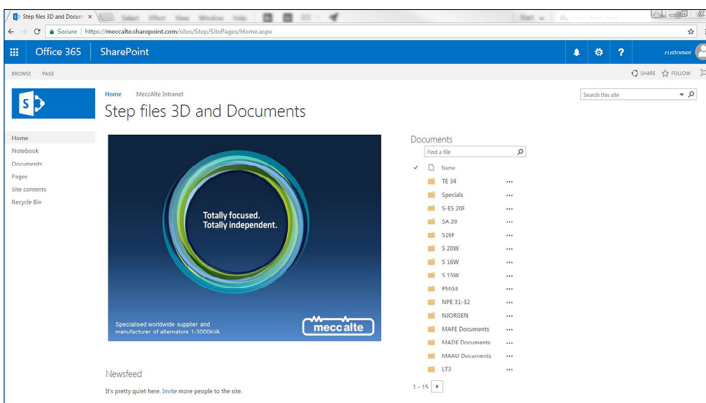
Step files 3D and Docum ×

Secure | https://meccalte.sharepoint.com/sites/Step/SitePages/Home.aspx

Office 365 SharePoint

customer

BROWSE PAGE

SHARE FOLLOW

Home MeccAlte Intranet

Step files 3D and Documents

Search this site

Home
Notebook
Documents
Pages
Site contents
Recycle Bin

Totally focused.
Totally independent.

Specialised worldwide supplier and manufacturer of alternators 1-3000kVA

mecc alte

Documents

Find a file

Name

TE 34
Specials
S-ES 20F
SA 20
S16F
S 20W
S 16W
S 15W
PMG3
NPE 31-32
NJORGEN
MAFE Documents
MADE Documents
MAAU Documents
LT3

1 - 15

Newsfeed

It's pretty quiet here. Invite more people to the site.